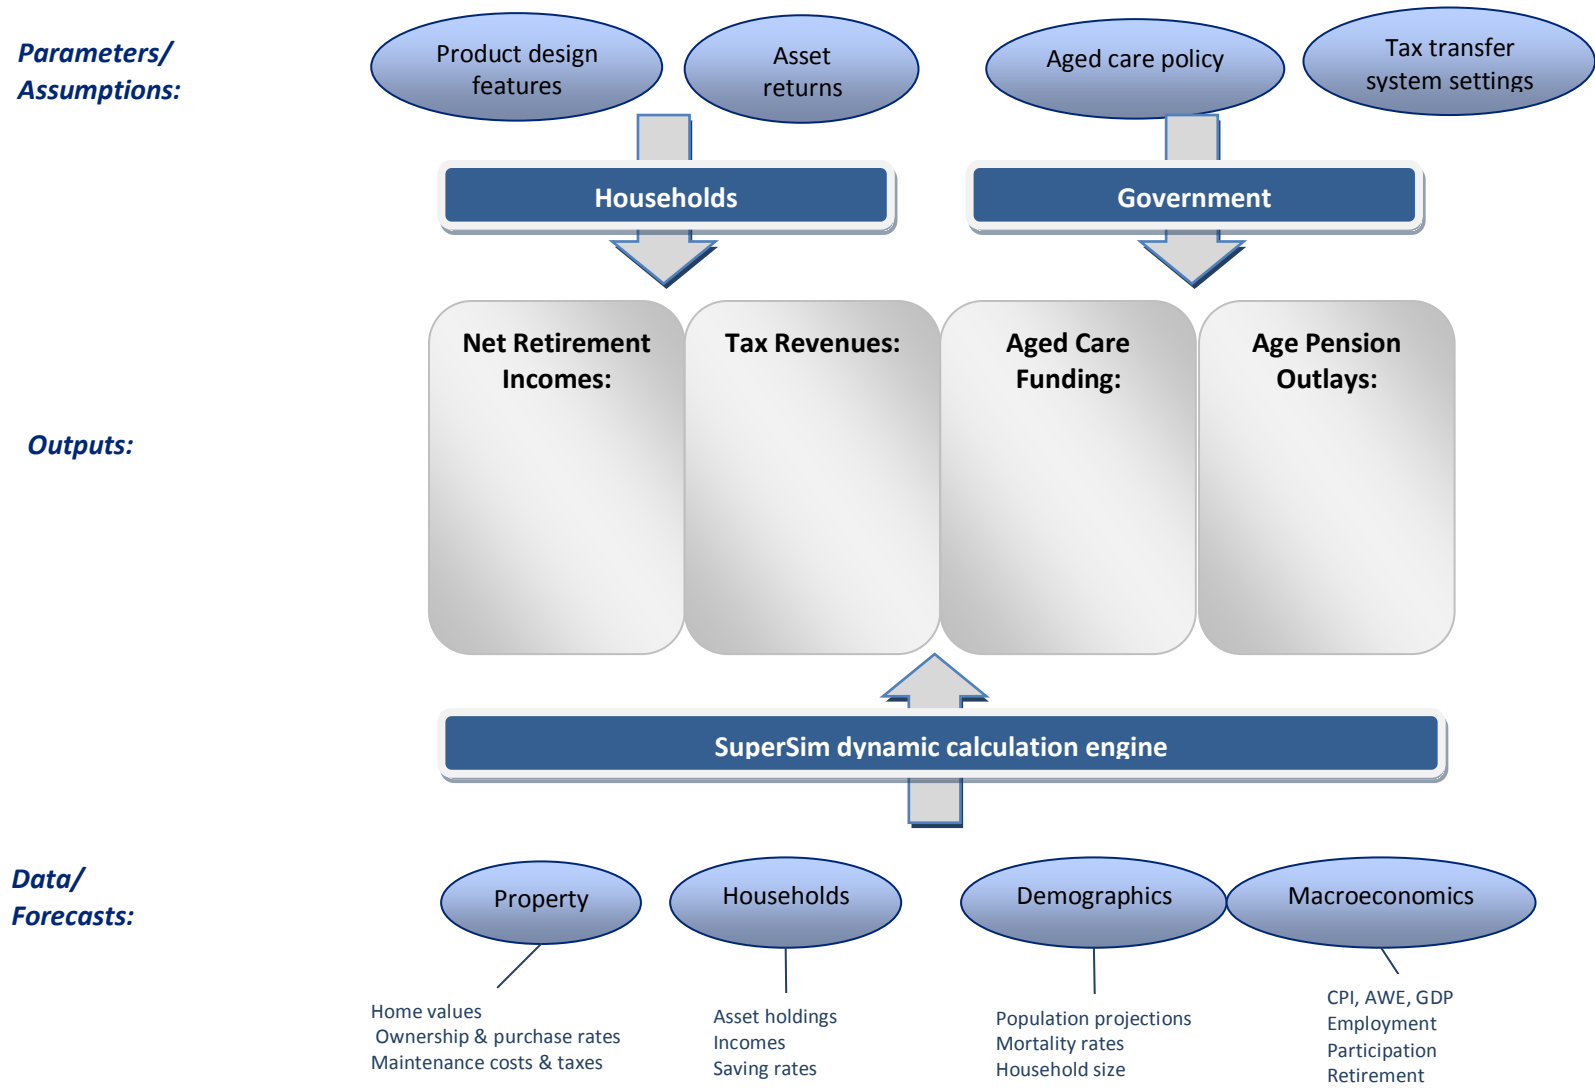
Parameters/
Assumptions:

Product design features

Asset returns

Aged care policy

Tax transfer system settings

Households

Government

Net Retirement Incomes:

Tax Revenues:

Aged Care Funding:

Age Pension Outlays:

Outputs:

SuperSim dynamic calculation engine

Data/
Forecasts:

Property

Households

Demographics

Macroeconomics

Home values
Ownership & purchase rates
Maintenance costs & taxes

Asset holdings
Incomes
Saving rates

Population projections
Mortality rates
Household size

CPI, AWE, GDP
Employment
Participation
Retirement